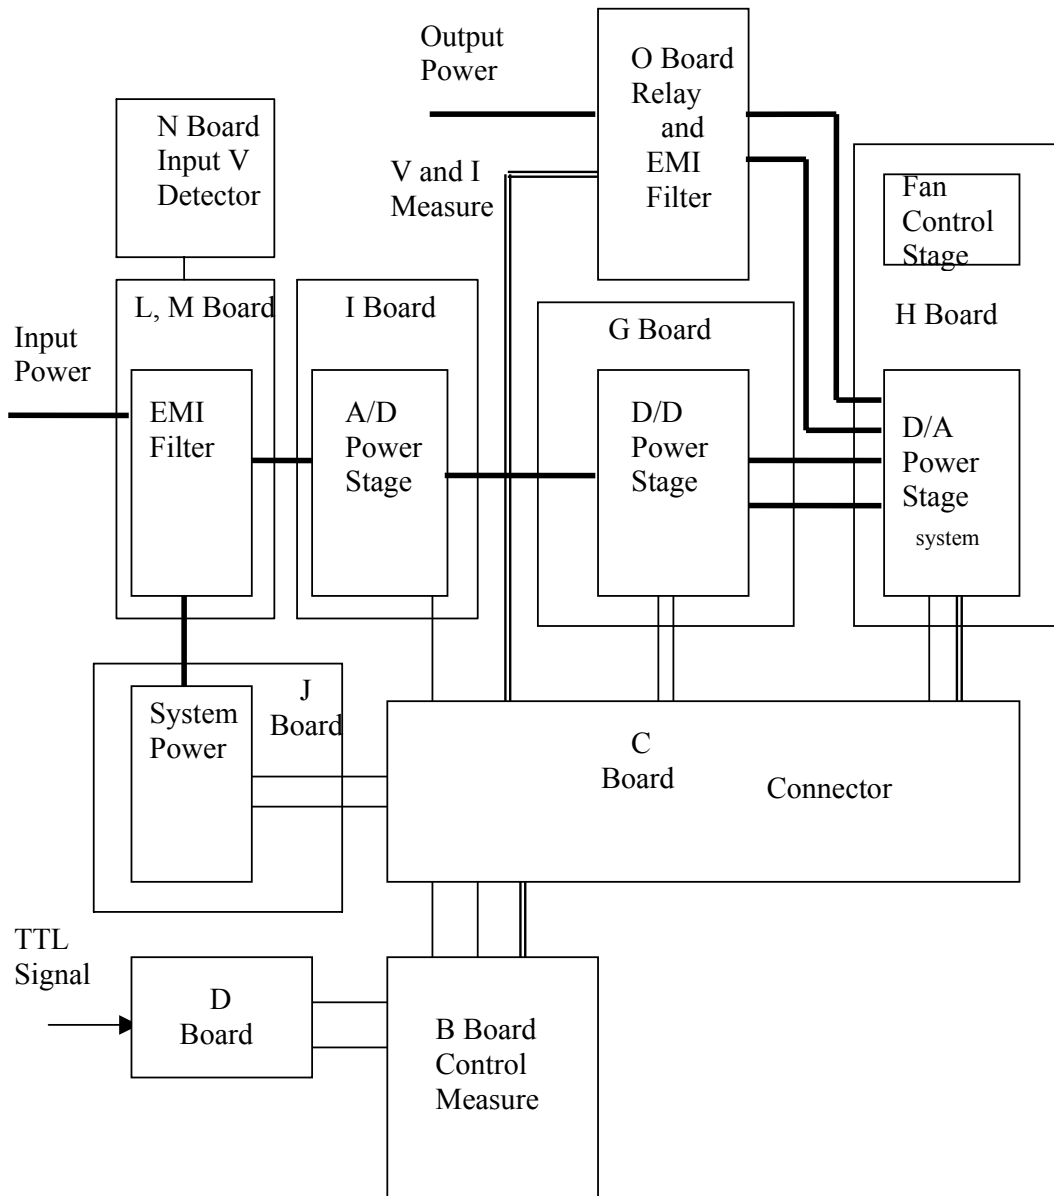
Output Power

O Board Relay and EMI Filter

N Board Input V Detector

V and I Measure

Fan Control Stage

L, M Board

I Board

G Board

H Board

Input Power

EMI Filter

A/D Power Stage

D/D Power Stage

D/A Power Stage system

System Power

J Board

C Board

Connector

TTL Signal

D Board

B Board Control Measure